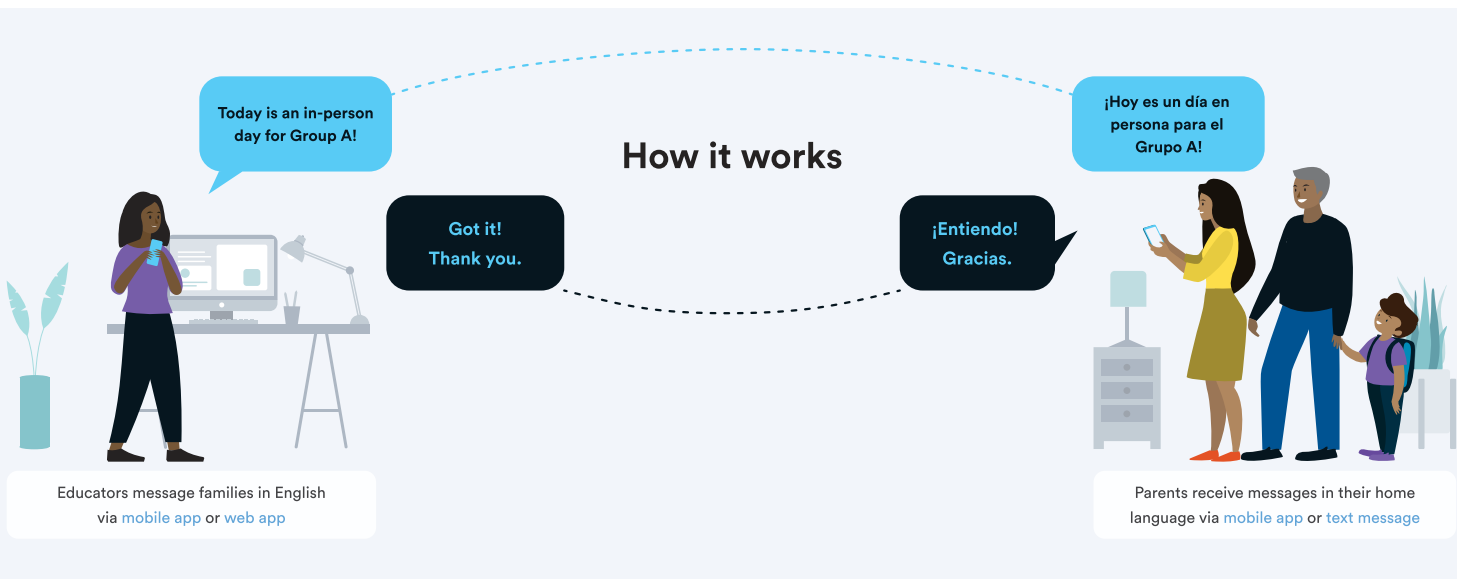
Today is an in-person day for Group A!

How it works

¡Hoy es un día en persona para el Grupo A!

Got it!
Thank you.

¡Entiendo!
Gracias.

Educators message families in English via mobile app or web app

Parents receive messages in their home language via mobile app or text message